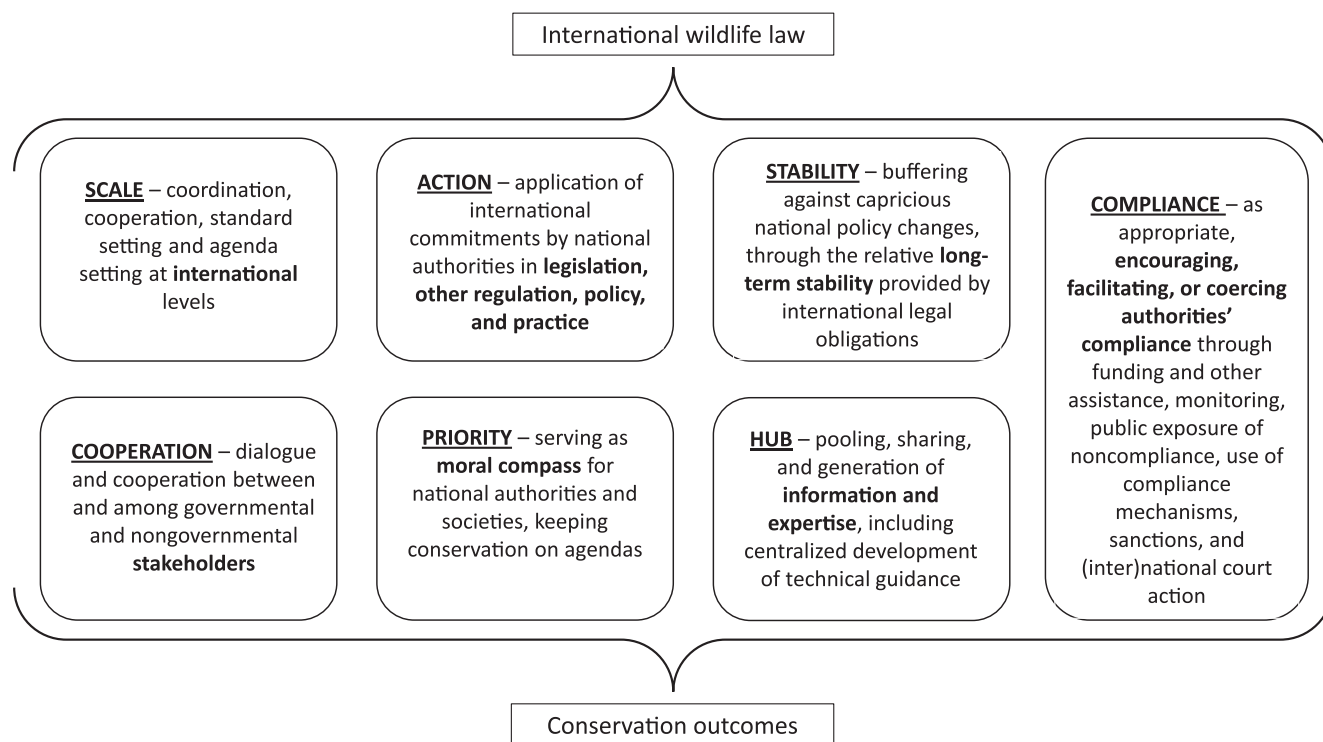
International wildlife law

SCALE – coordination, cooperation, standard setting and agenda setting at international levels

ACTION – application of international commitments by national authorities in legislation, other regulation, policy, and practice

STABILITY – buffering against capricious national policy changes, through the relative long-term stability provided by international legal obligations

COMPLIANCE – as appropriate, encouraging, facilitating, or coercing authorities' compliance through funding and other assistance, monitoring, public exposure of noncompliance, use of compliance mechanisms, sanctions, and (inter)national court action

COOPERATION – dialogue and cooperation between and among governmental and nongovernmental stakeholders

PRIORITY – serving as moral compass for national authorities and societies, keeping conservation on agendas

HUB – pooling, sharing, and generation of information and expertise, including centralized development of technical guidance

Conservation outcomes